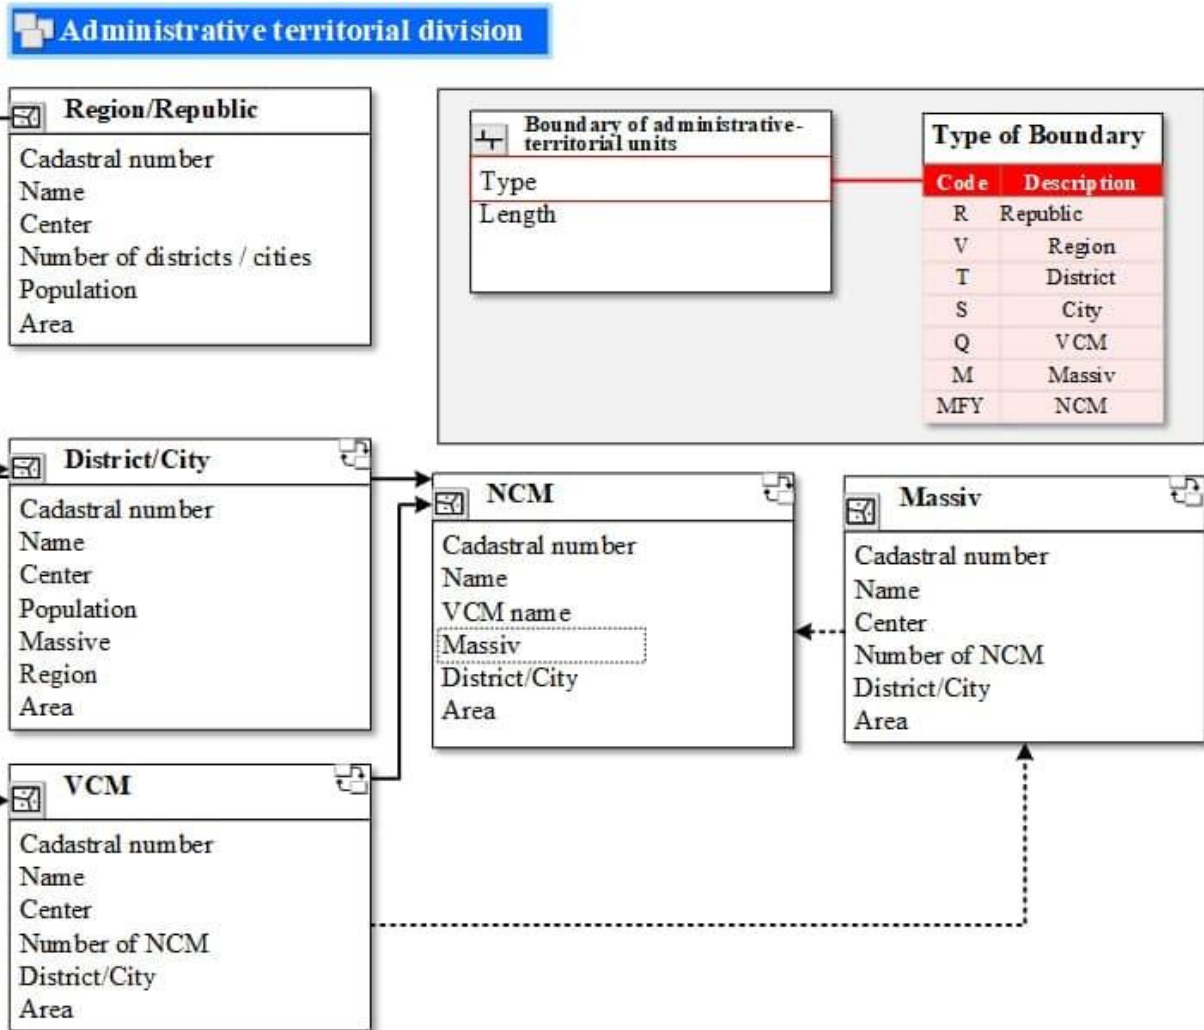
Administrative territorial division

Region/Republic
Cadastral number
Name
Center
Number of districts / cities
Population
Area

Boundary of administrative-territorial units
Type
Length

Type of Boundary

| Code | Description |
|---|---|
| R | Republic |
| V | Region |
| T | District |
| S | City |
| Q | VCM |
| M | Massiv |
| MFY | NCM |

District/City
Cadastral number
Name
Center
Population
Massive
Region
Area

NCM
Cadastral number
Name
VCM name
Massiv
District/City
Area

Massiv
Cadastral number
Name
Center
Number of NCM
District/City
Area

VCM
Cadastral number
Name
Center
Number of NCM
District/City
Area